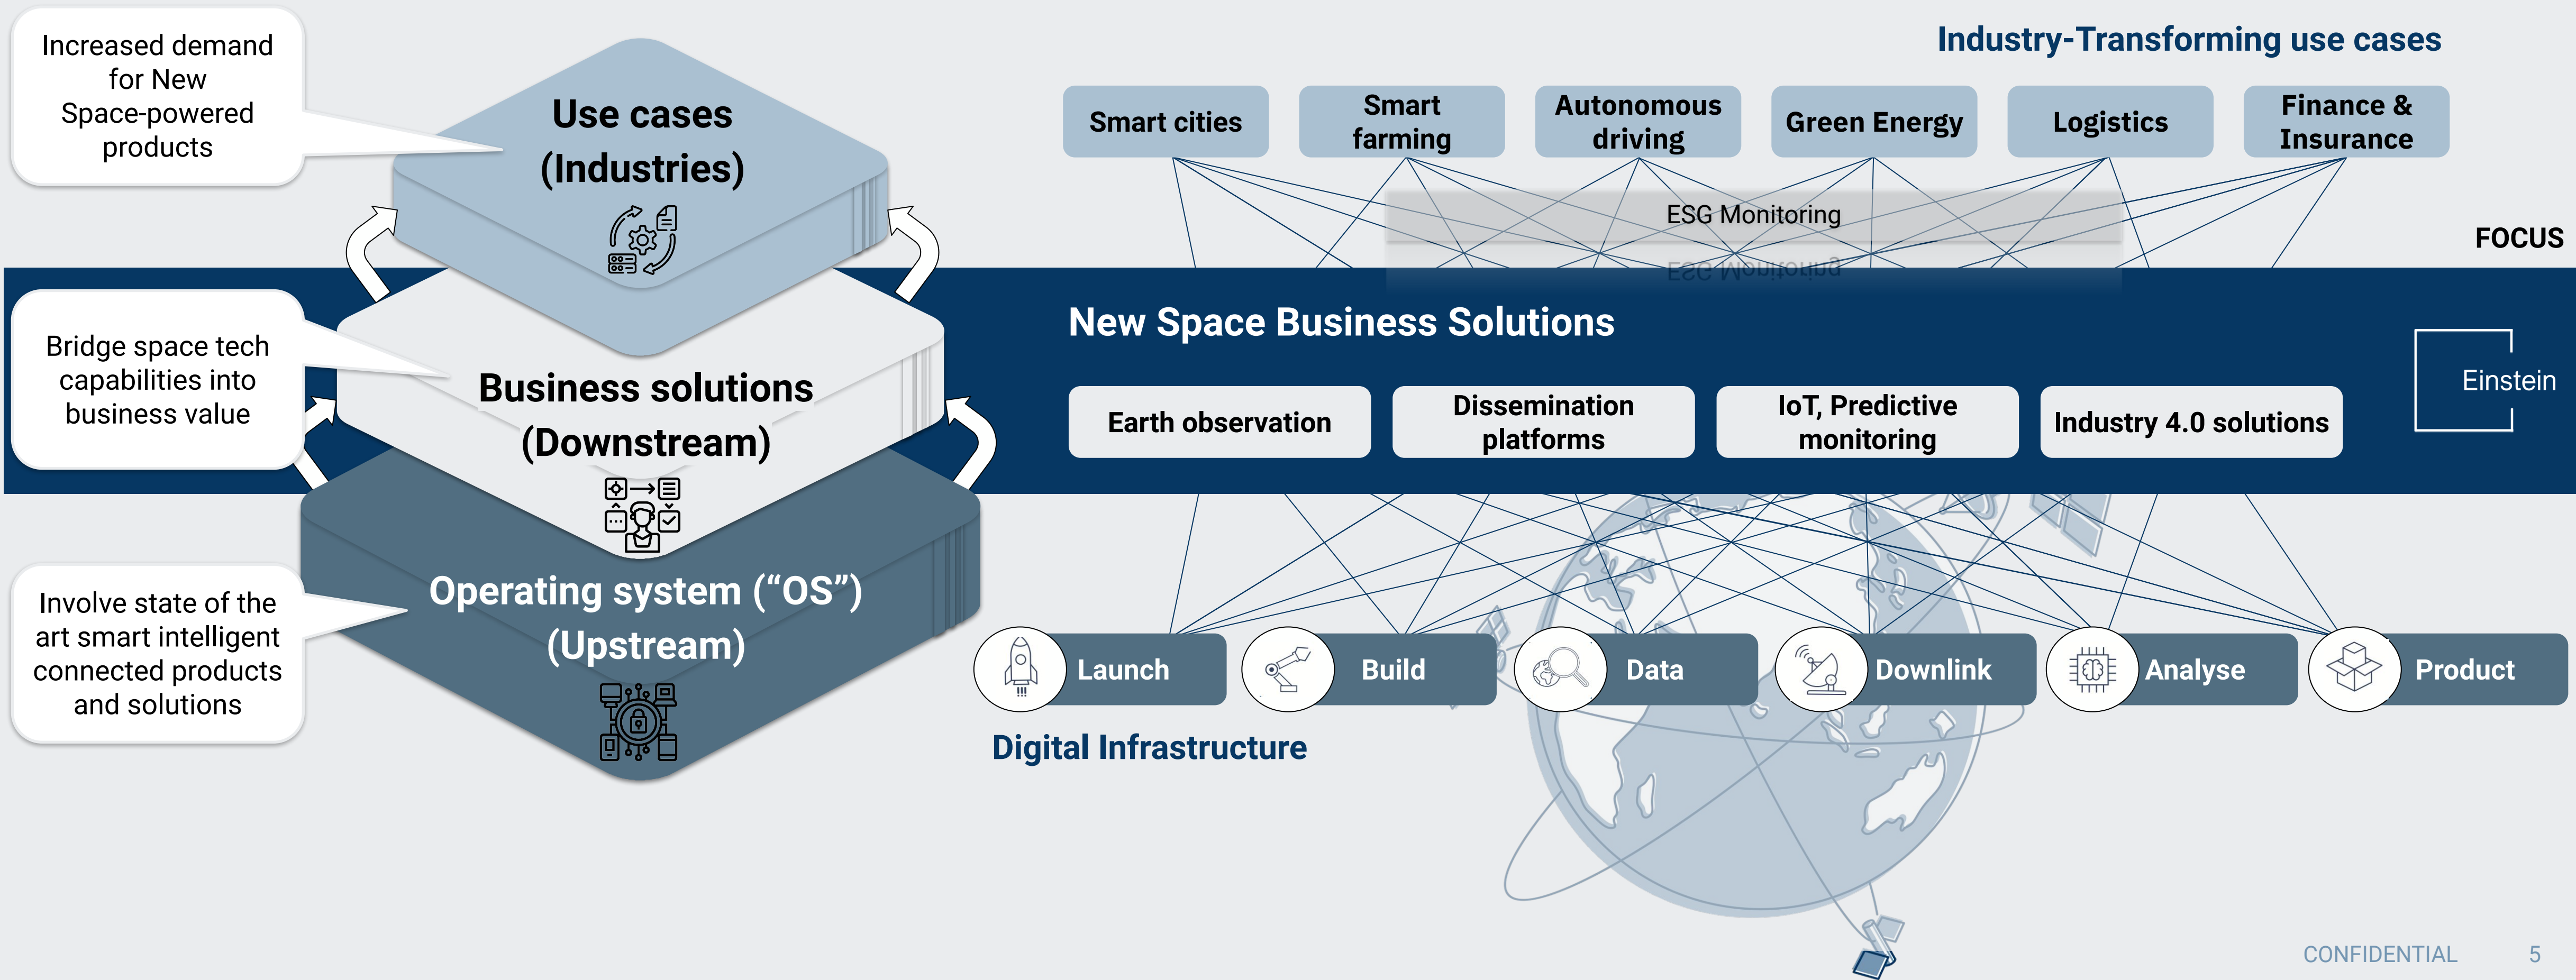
Increased demand for New Space-powered products

Use cases (Industries)

Bridge space tech capabilities into business value

Business solutions (Downstream)

Involve state of the art smart intelligent connected products and solutions

Operating system ("OS") (Upstream)

Industry-Transforming use cases

Smart cities

Smart farming

Autonomous driving

Green Energy

Logistics

Finance & Insurance

ESG Monitoring

FOCUS

New Space Business Solutions

Einstein

Earth observation

Dissemination platforms

IoT, Predictive monitoring

Industry 4.0 solutions

Launch

Build

Data

Downlink

Analyse

Product

Digital Infrastructure

CONFIDENTIAL 5